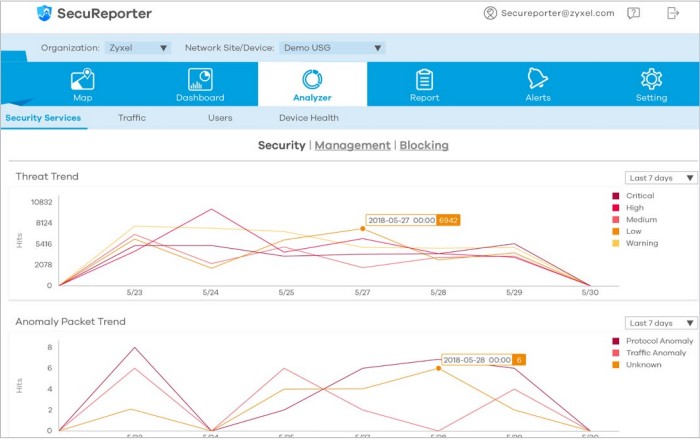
SecuReporter

Secureporter@zyxel.com

Organization: Zyxel

Network Site/Device: Demo USG

Map

Dashboard

Analyzer

Report

Alerts

Setting

Security Services

Traffic

Users

Device Health

Security | Management | Blocking

Threat Trend

Last 7 days

Critical
High
Medium
Low
Warning

10832
8124
5416
2078
0

Hits

2018-05-27 00:00 6942

5/23
5/24
5/25
5/27
5/28
5/29
5/30

Anomaly Packet Trend

Last 7 days

Protocol Anomaly
Traffic Anomaly
Unknown

8
6
4
2
0

Hits

2018-05-28 00:00 6